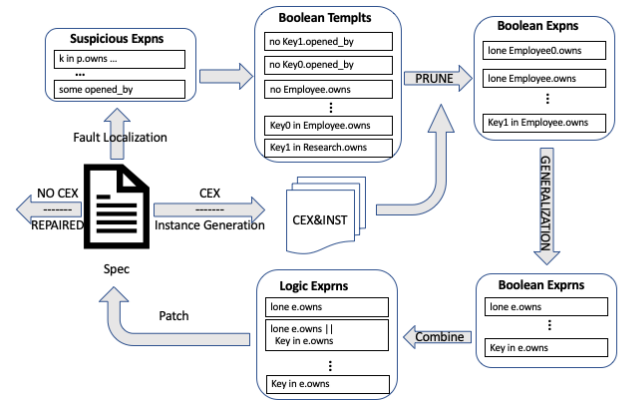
Suspicious Expns
k in p.owns ...
...
some opened_by

Boolean Templts
no Key1.opened_by
no Key0.opened_by
no Employee.owns
⋮
Key0 in Employee.owns
Key1 in Research.owns

Boolean Expns
lone Employee0.owns
lone Employee.owns
⋮
Key1 in Employee.owns

PRUNE

Fault Localization

NO CEX
--------
REPAIRED

CEX
--------
Instance Generation

CEX&INST

Spec

GENERALIZATION

Logic Exprns
lone e.owns
lone e.owns ||
Key in e.owns
⋮
Key in e.owns

Boolean Exprns
lone e.owns
⋮
Key in e.owns

Combine

Patch